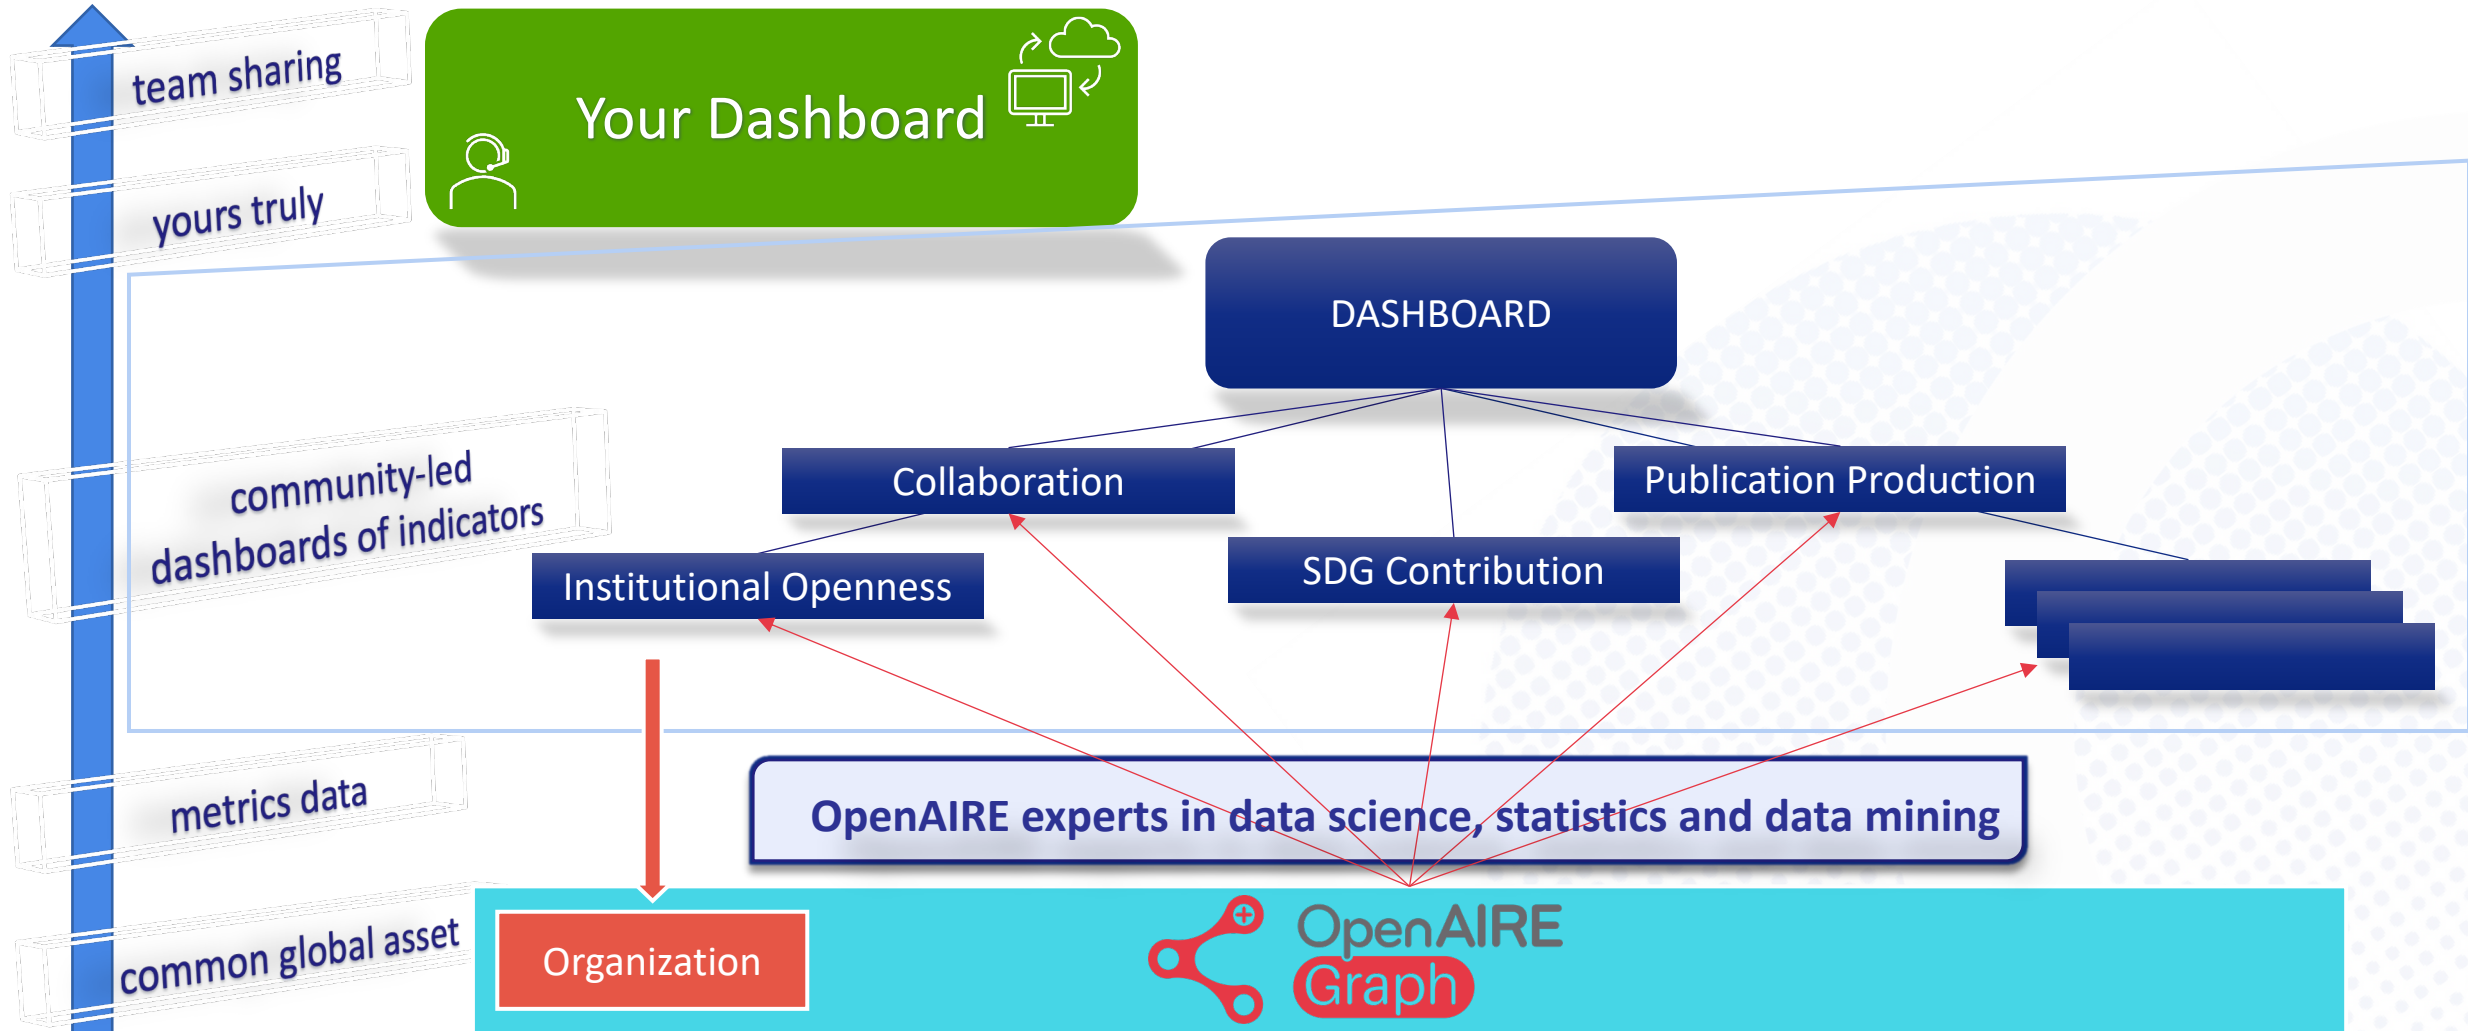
team sharing

yours truly

Your Dashboard

DASHBOARD

community-led dashboards of indicators

Collaboration

Publication Production

Institutional Openness

SDG Contribution

metrics data

OpenAIRE experts in data science, statistics and data mining

common global asset

Organization

OpenAIRE Graph